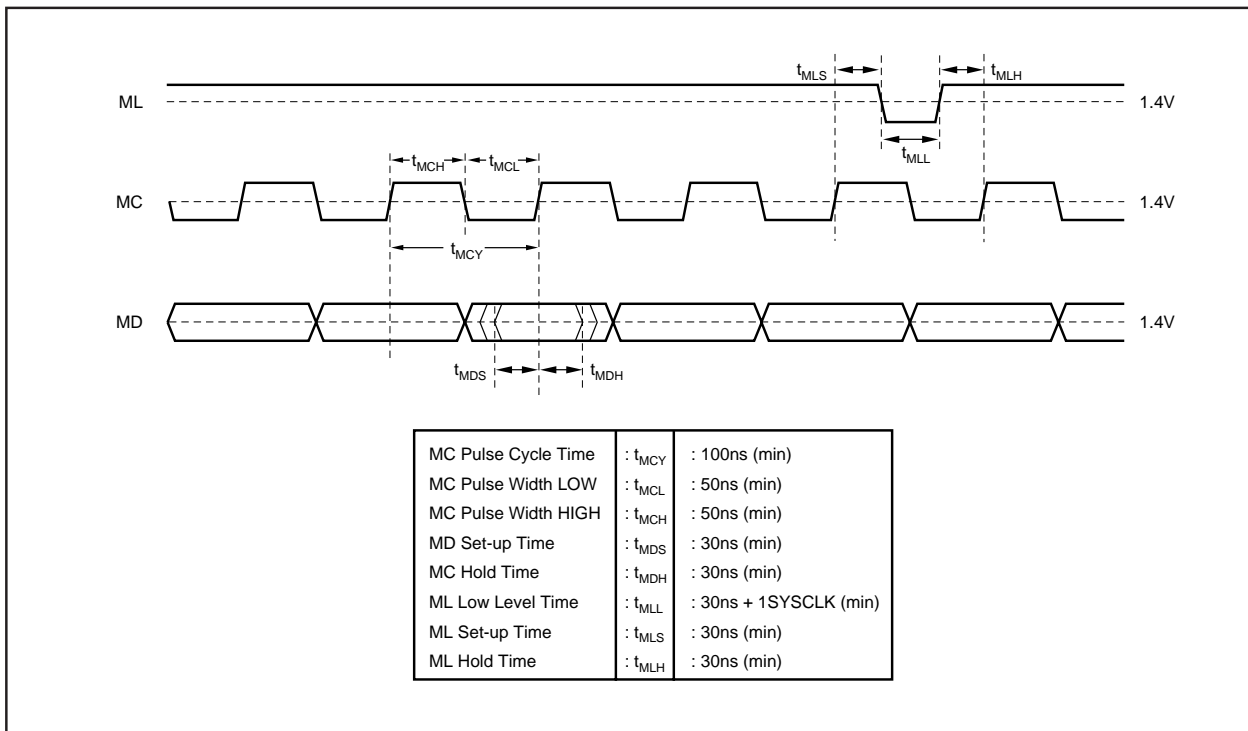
$t_{MLS}$ $t_{MLH}$

ML 1.4V

$t_{MLL}$

$t_{MCH}$ $t_{MCL}$

MC 1.4V

$t_{MCY}$

MD 1.4V

$t_{MDS}$ $t_{MDH}$

| MC Pulse Cycle Time | : $t_{MCY}$ | : 100ns (min) |
|---|---|---|
| MC Pulse Width LOW | : $t_{MCL}$ | : 50ns (min) |
| MC Pulse Width HIGH | : $t_{MCH}$ | : 50ns (min) |
| MD Set-up Time | : $t_{MDS}$ | : 30ns (min) |
| MC Hold Time | : $t_{MDH}$ | : 30ns (min) |
| ML Low Level Time | : $t_{MLL}$ | : 30ns + 1SYSCLK (min) |
| ML Set-up Time | : $t_{MLS}$ | : 30ns (min) |
| ML Hold Time | : $t_{MLH}$ | : 30ns (min) |